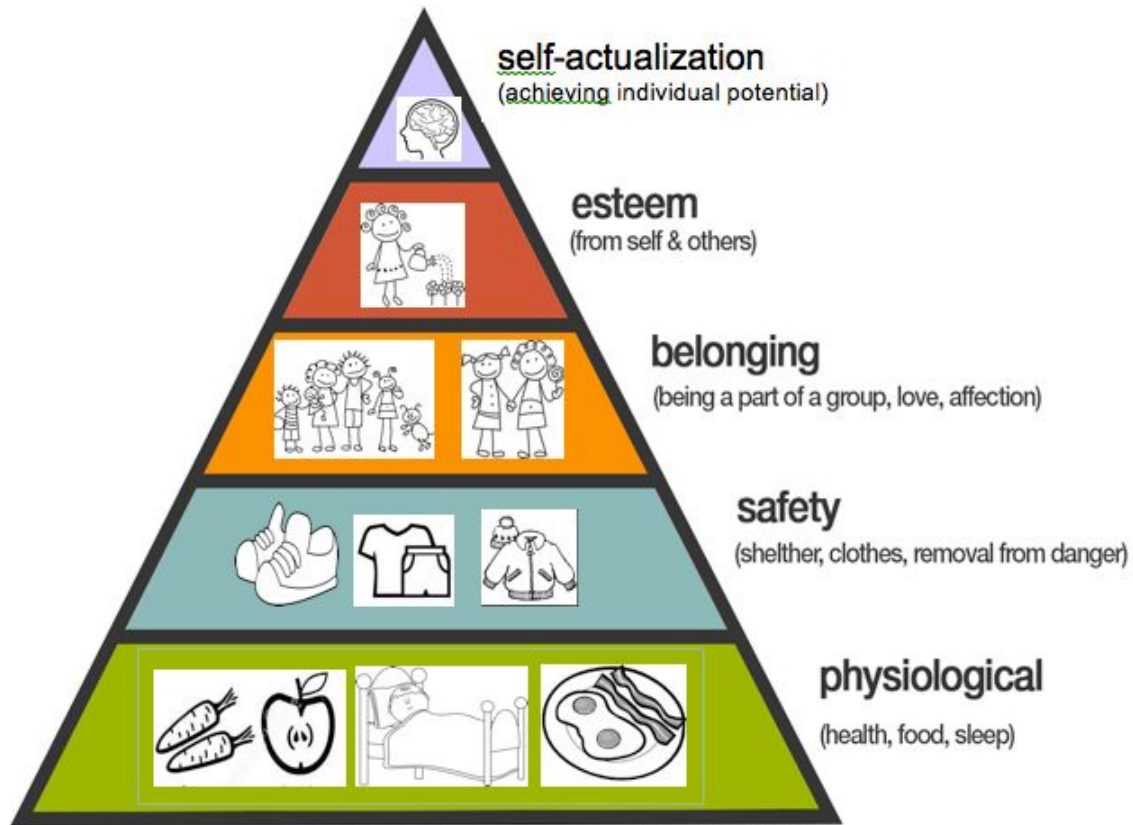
self-actualization
(achieving individual potential)

esteem
(from self & others)

belonging
(being a part of a group, love, affection)

safety
(shelther, clothes, removal from danger)

physiological
(health, food, sleep)